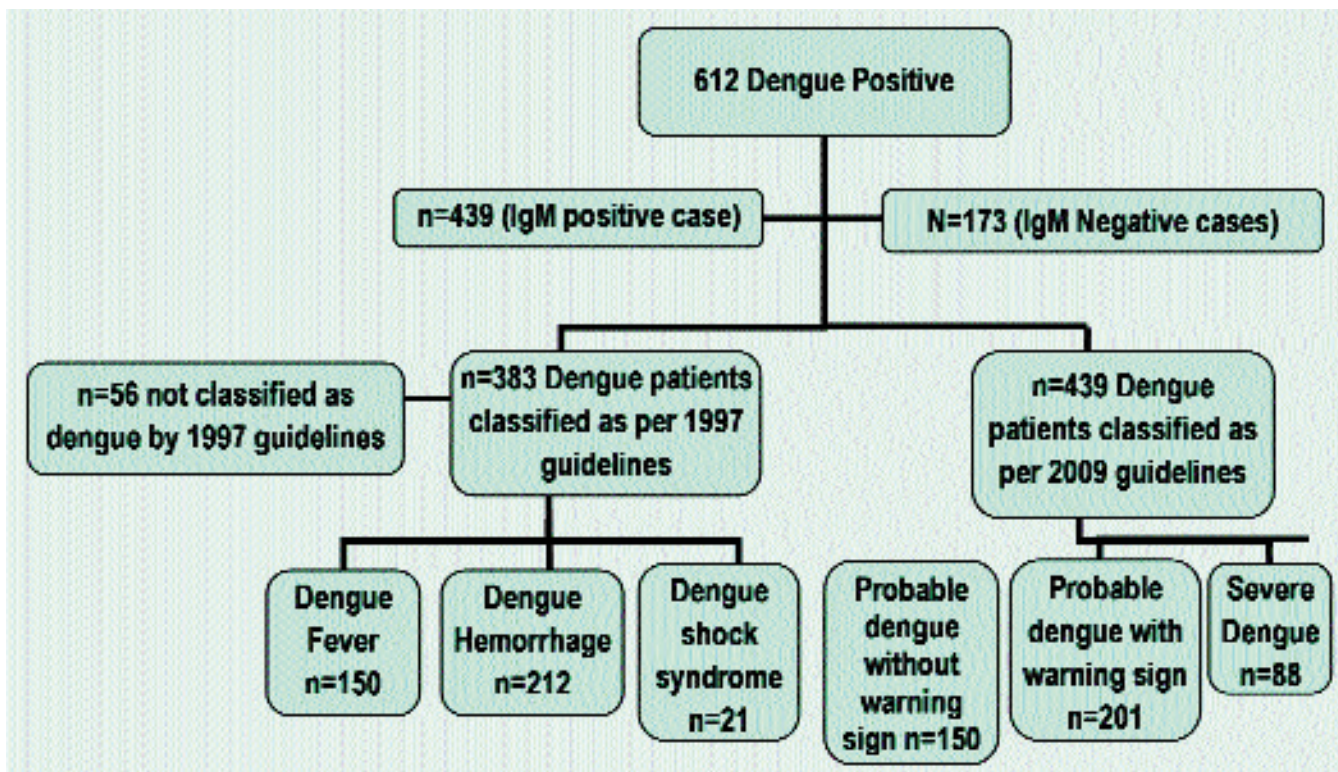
612 Dengue Positive

n=439 (IgM positive case)

N=173 (IgM Negative cases)

n=56 not classified as dengue by 1997 guidelines

n=383 Dengue patients classified as per 1997 guidelines

n=439 Dengue patients classified as per 2009 guidelines

Dengue Fever n=150

Dengue Hemorrhage n=212

Dengue shock syndrome n=21

Probable dengue without warning sign n=150

Probable dengue with warning sign n=201

Severe Dengue n=88